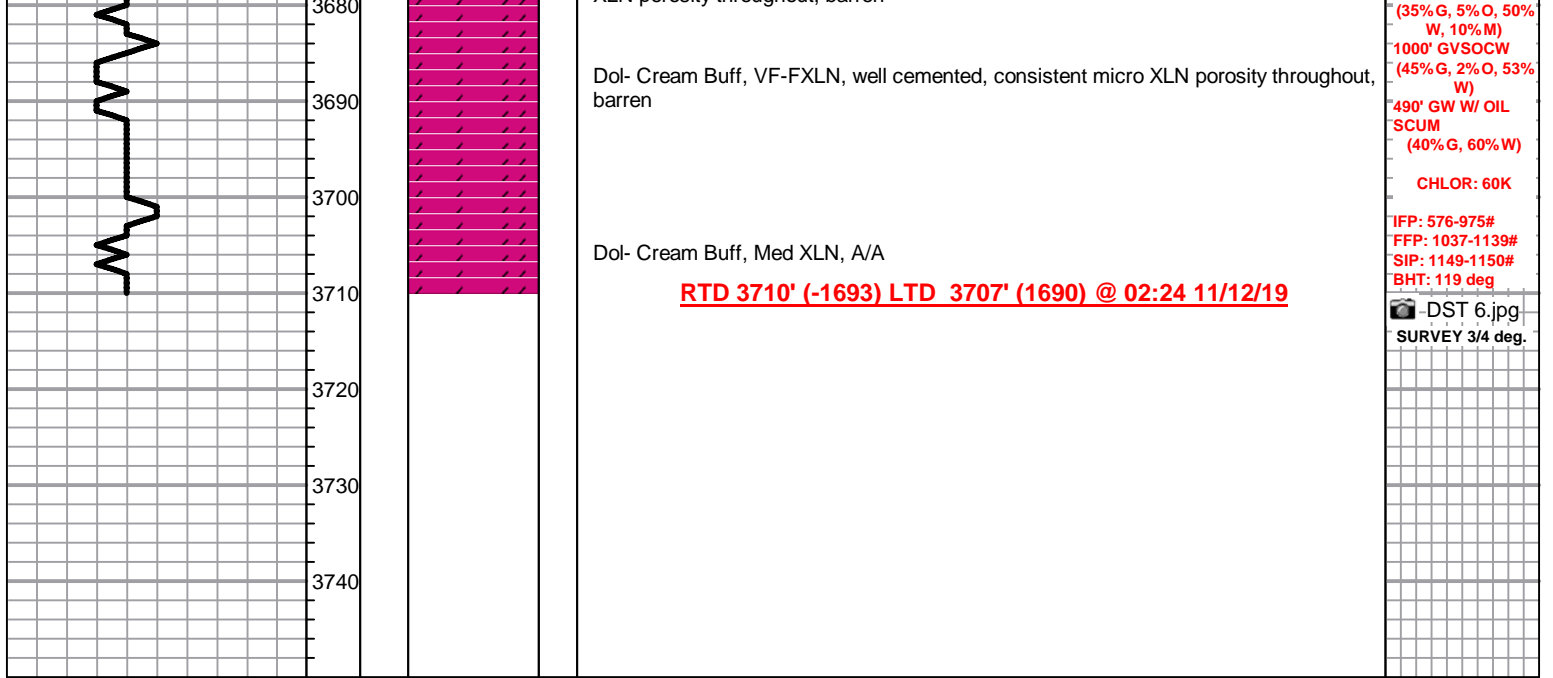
3680

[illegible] porosity throughout, barren

(35%G, 5%O, 50% W, 10%M)
1000' GVSOCW
(45%G, 2%O, 53% W)
490' GW W/ OIL SCUM
(40%G, 60%W)

CHLOR: 60K

IFP: 576-975#
FFP: 1037-1139#
SIP: 1149-1150#
BHT: 119 deg

Dol- Cream Buff, VF-FXLN, well cemented, consistent micro XLN porosity throughout, barren

3690

3700

Dol- Cream Buff, Med XLN, A/A

3710

RTD 3710' (-1693) LTD 3707' (1690) @ 02:24 11/12/19

DST 6.jpg
SURVEY 3/4 deg.

3720

3730

3740